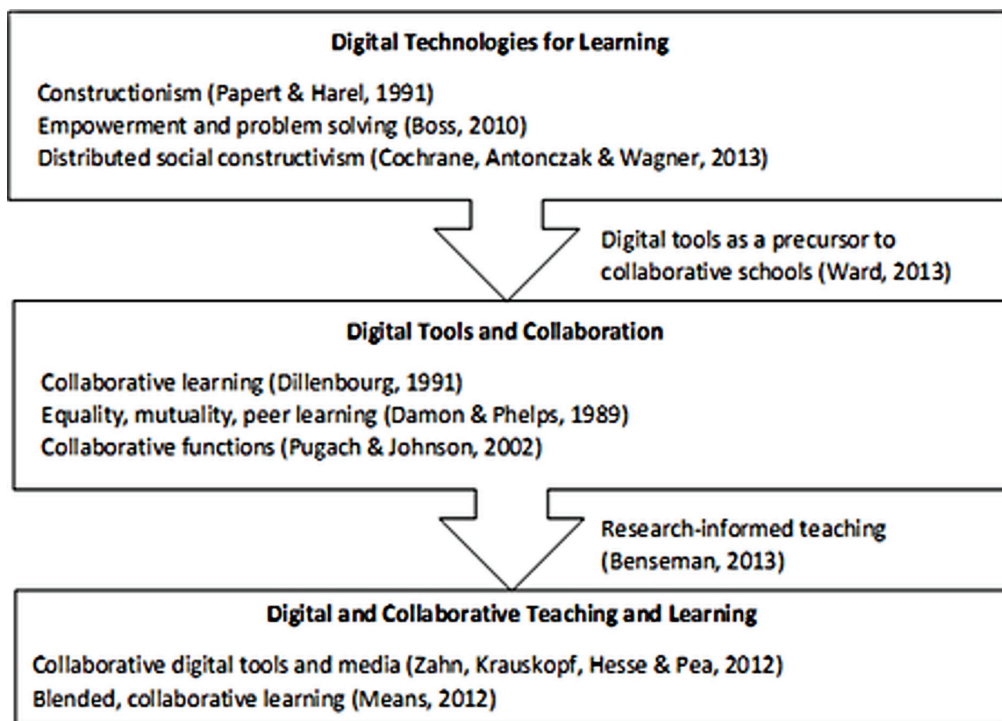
Digital Technologies for Learning

Constructionism (Papert & Harel, 1991)
Empowerment and problem solving (Boss, 2010)
Distributed social constructivism (Cochrane, Antonczak & Wagner, 2013)

Digital tools as a precursor to collaborative schools (Ward, 2013)

Digital Tools and Collaboration

Collaborative learning (Dillenbourg, 1991)
Equality, mutuality, peer learning (Damon & Phelps, 1989)
Collaborative functions (Pugach & Johnson, 2002)

Research-informed teaching (Benseman, 2013)

Digital and Collaborative Teaching and Learning

Collaborative digital tools and media (Zahn, Krauskopf, Hesse & Pea, 2012)
Blended, collaborative learning (Means, 2012)